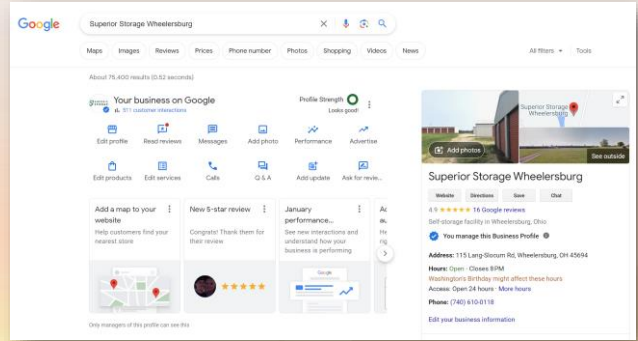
Google
Superior Storage Wheelersburg

Maps Images Reviews Prices Phone number Photos Shopping Videos News
All filters Tools

About 75,400 results (0.52 seconds)

Your business on Google
911 customer interactions
Profile Strength
Looks good

Edit profile
Read reviews
Messages
Add photo
Performance
Advertise
Edit products
Edit services
Calls
Q & A
Add update
Ask for revie...

Add a map to your website
Help customers find your nearest store

New 5-star review
Congrats! Thank them for their review

January performance...
See new interactions and understand how your business is performing

A...

Only managers of this profile can see this

Superior Storage Wheelersburg
Add photos
See outside

Superior Storage Wheelersburg
Website Directions Save Chat
4.9 ★★★★★ 16 Google reviews
Self-storage facility in Wheelersburg, Ohio
You manage this Business Profile

Address: 115 Larg-Slocum Rd, Wheelersburg, OH 45694
Hours: Open · Closes 8PM
Washington's Birthday might affect these hours
Access: Open 24 hours · More hours
Phone: (740) 610-0118

Edit your business information